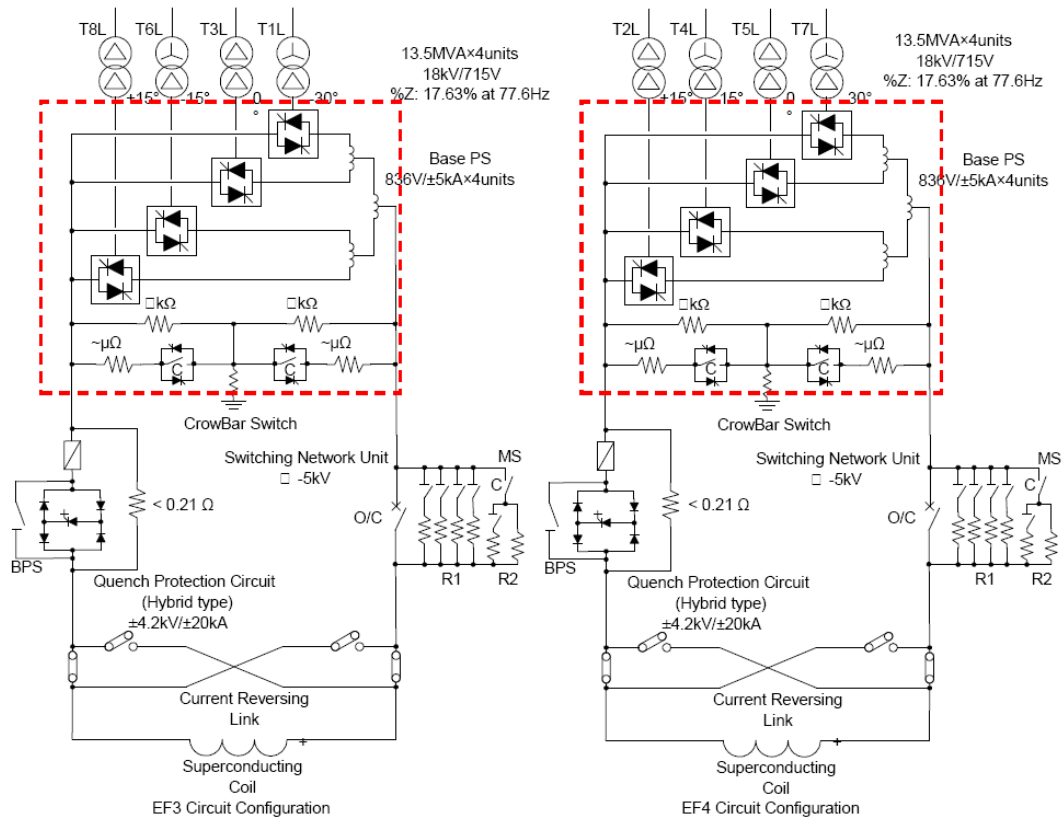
T8L T6L T3L T1L

13.5MVA×4units
18kV/715V
%Z: 17.63% at 77.6Hz

+15° -15° 0° -30°

Base PS
836V/±5kA×4units

□kΩ □kΩ
~μΩ C C ~μΩ

CrowBar Switch

Switching Network Unit
□ -5kV

< 0.21 Ω

O/C

MS
C

BPS

Quench Protection Circuit
(Hybrid type)
±4.2kV/±20kA

R1 R2

Current Reversing
Link

+

Superconducting
Coil
EF3 Circuit Configuration

T2L T4L T5L T7L

13.5MVA×4units
18kV/715V
%Z: 17.63% at 77.6Hz

+15° -15° 0° -30°

Base PS
836V/±5kA×4units

□kΩ □kΩ
~μΩ C C ~μΩ

CrowBar Switch

Switching Network Unit
□ -5kV

< 0.21 Ω

O/C

MS
C

BPS

Quench Protection Circuit
(Hybrid type)
±4.2kV/±20kA

R1 R2

Current Reversing
Link

+

Superconducting
Coil
EF4 Circuit Configuration